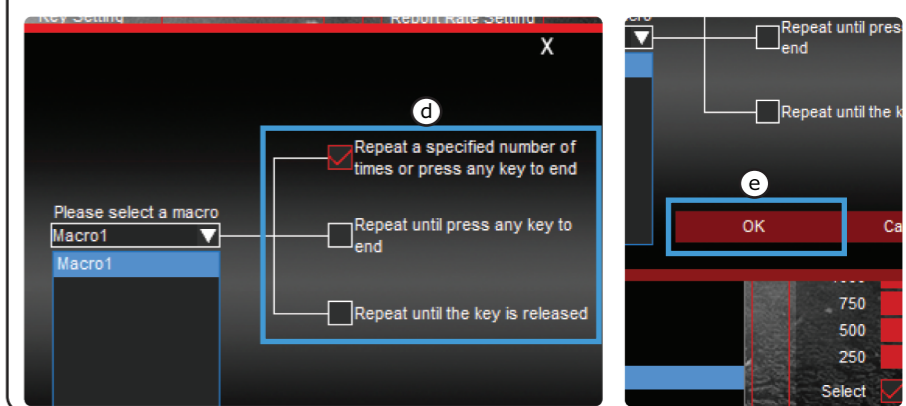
Key Setting
Report Rate Setting
X
d
Repeat a specified number of times or press any key to end
Please select a macro
Macro1
Macro1
Repeat until press any key to end
Repeat until the key is released
cro
Repeat until pres end
Repeat until the k
e
OK
Ca
1000
750
500
250
Select